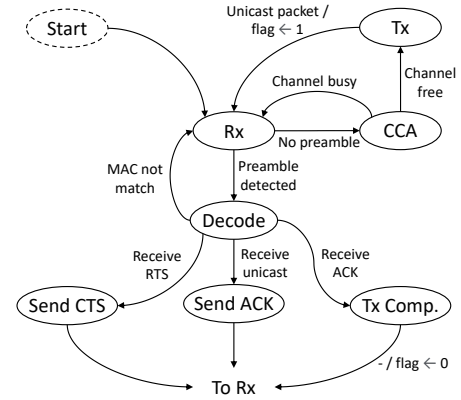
Start

Unicast packet / flag $\leftarrow$ 1

Tx

Channel busy

Channel free

Rx

No preamble

CCA

MAC not match

Preamble detected

Decode

Receive RTS

Receive unicast

Receive ACK

Send CTS

Send ACK

Tx Comp.

- / flag $\leftarrow$ 0

To Rx